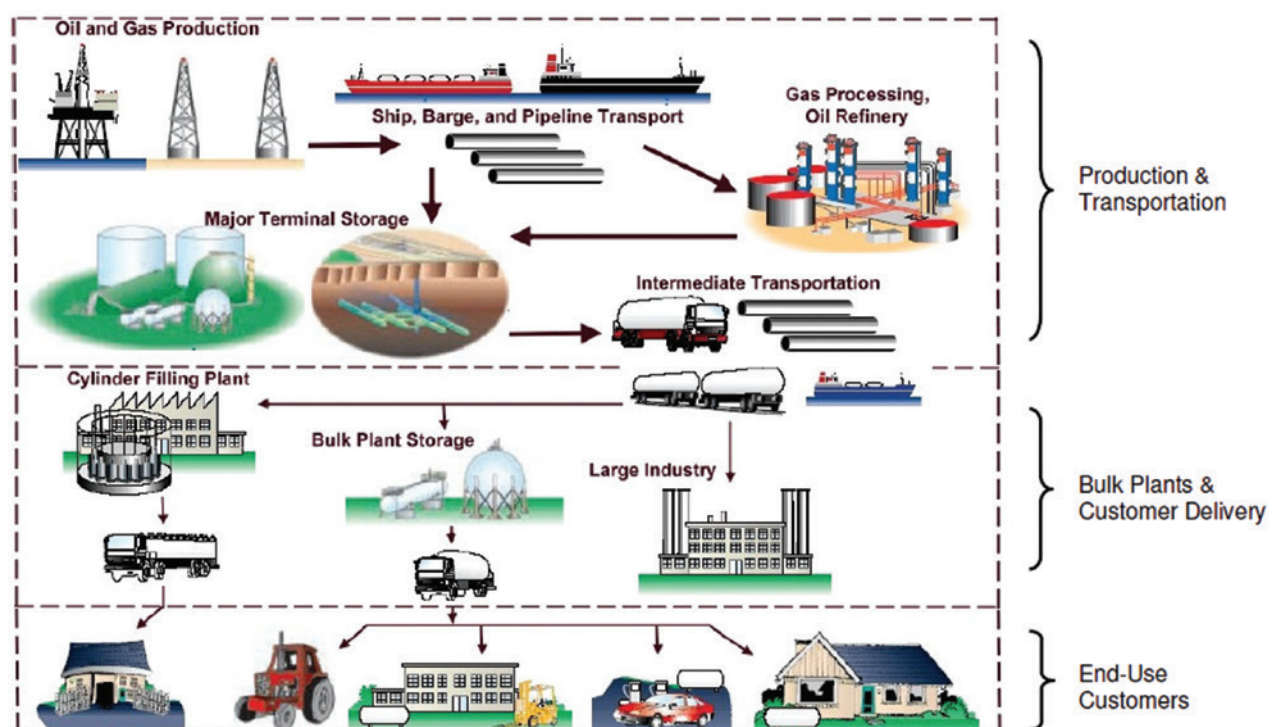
Oil and Gas Production

Ship, Barge, and Pipeline Transport

Gas Processing, Oil Refinery

Major Terminal Storage

Intermediate Transportation

Production & Transportation

Cylinder Filling Plant

Bulk Plant Storage

Large Industry

Bulk Plants & Customer Delivery

End-Use Customers